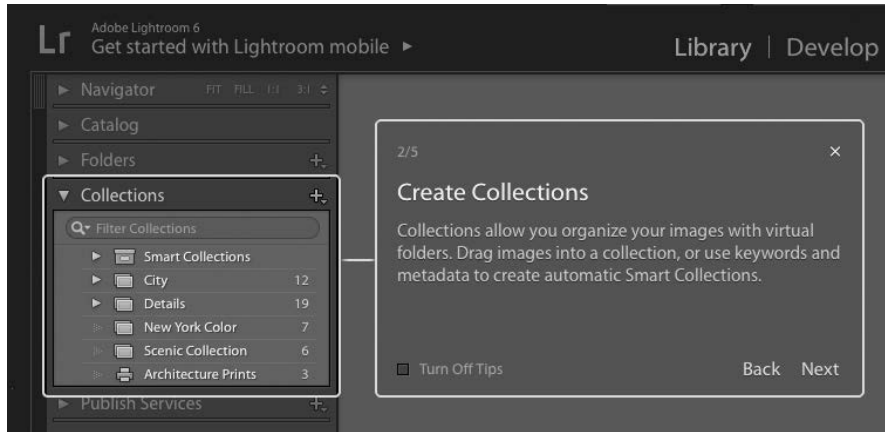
Lr Adobe Lightroom 6
Get started with Lightroom mobile ►

Library | Develop

► Navigator FIT FILL 1:1 3:1 ÷
► Catalog
► Folders +
▼ Collections +
Filter Collections
► Smart Collections
► City 12
► Details 19
New York Color 7
Scenic Collection 6
Architecture Prints 3
► Publish Services +

2/5 ×

Create Collections

Collections allow you organize your images with virtual folders. Drag images into a collection, or use keywords and metadata to create automatic Smart Collections.

Turn Off Tips

Back Next